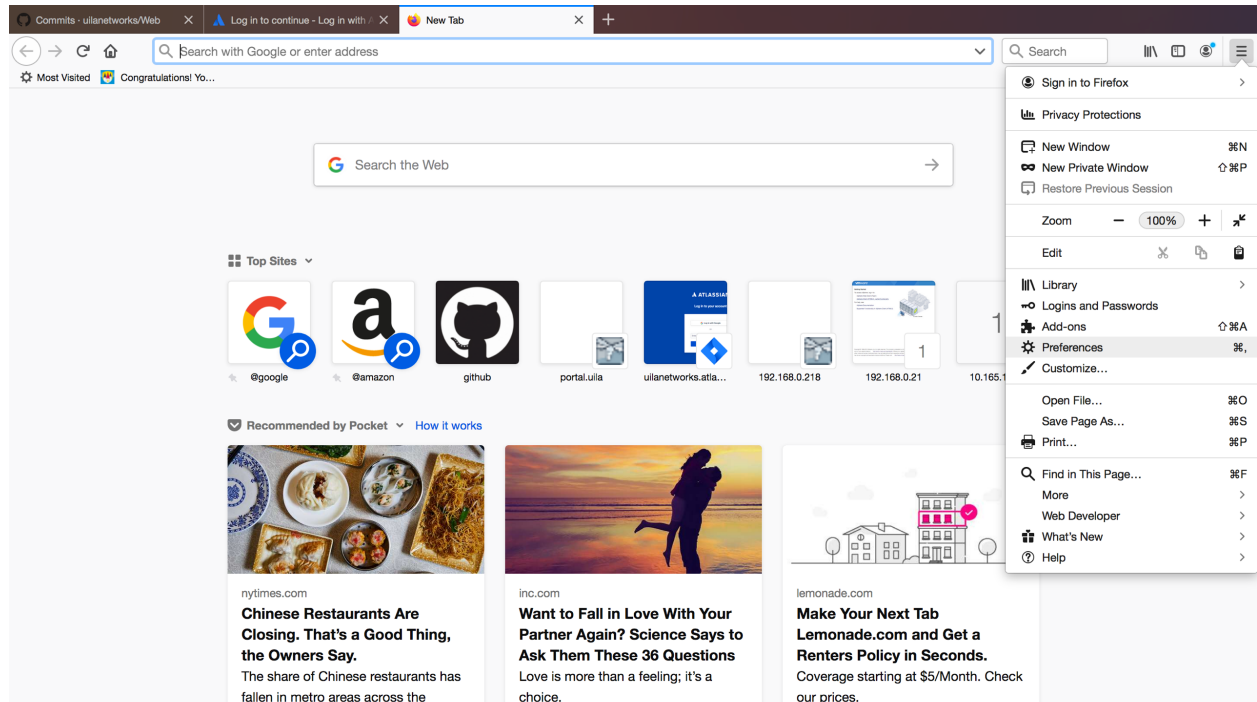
Commits · uilanetworks/Web
Log in to continue - Log in with
New Tab
+

Search with Google or enter address
Search

Most Visited
Congratulations! Yo...

Search the Web

Top Sites

@google
@amazon
github
portal.uila
uilanetworks.atla...
192.168.0.218
192.168.0.21
10.165.1

1

Recommended by Pocket
How it works

nytimes.com
Chinese Restaurants Are Closing. That's a Good Thing, the Owners Say.
The share of Chinese restaurants has fallen in metro areas across the

inc.com
Want to Fall in Love With Your Partner Again? Science Says to Ask Them These 36 Questions
Love is more than a feeling; it's a choice.

lemonade.com
Make Your Next Tab Lemonade.com and Get a Renters Policy in Seconds.
Coverage starting at $5/Month. Check our prices.

Sign in to Firefox
Privacy Protections
New Window ⌘N
New Private Window ⇧⌘P
Restore Previous Session
Zoom − 100% +
Edit
Library
Logins and Passwords
Add-ons ⇧⌘A
Preferences ⌘,
Customize...
Open File... ⌘O
Save Page As... ⌘S
Print... ⌘P
Find in This Page... ⌘F
More
Web Developer
What's New
Help